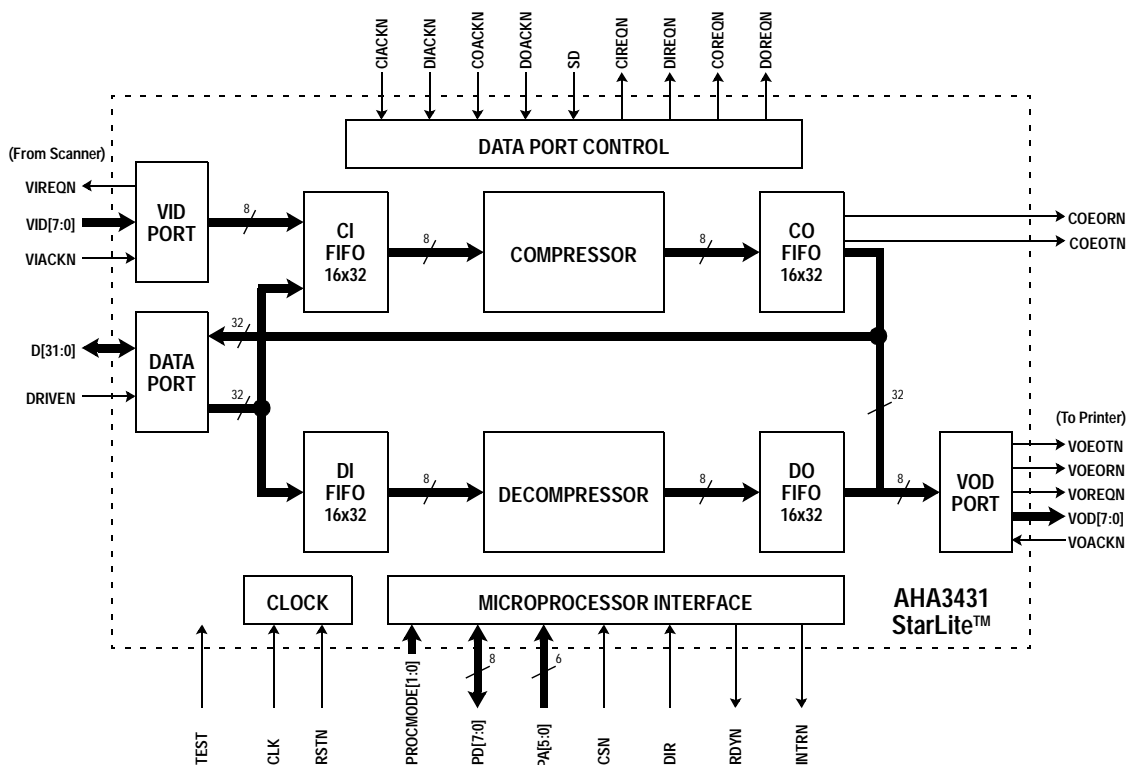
CIACKN
DIACKN
COACKN
DOACKN
SD
CIREQN
DIREQN
COREQN
DOREQN

DATA PORT CONTROL

(From Scanner)
VIREQN
VID[7:0]
VIACKN

VID PORT

8

CI FIFO 16x32

8

COMPRESSOR

8

CO FIFO 16x32

COEORN
COEOTN

32

D[31:0]
DRIVEN

DATA PORT

32

32

(To Printer)

DI FIFO 16x32

8

DECOMPRESSOR

8

DO FIFO 16x32

8

VOD PORT

VOEOTN
VOEORN
VOREQN
VOD[7:0]
VOACKN

CLOCK

MICROPROCESSOR INTERFACE

AHA3431
StarLite™

8

6

TEST
CLK
RSTN
PROCMODE[1:0]
PD[7:0]
PA[5:0]
CSN
DIR
RDYN
INTRN